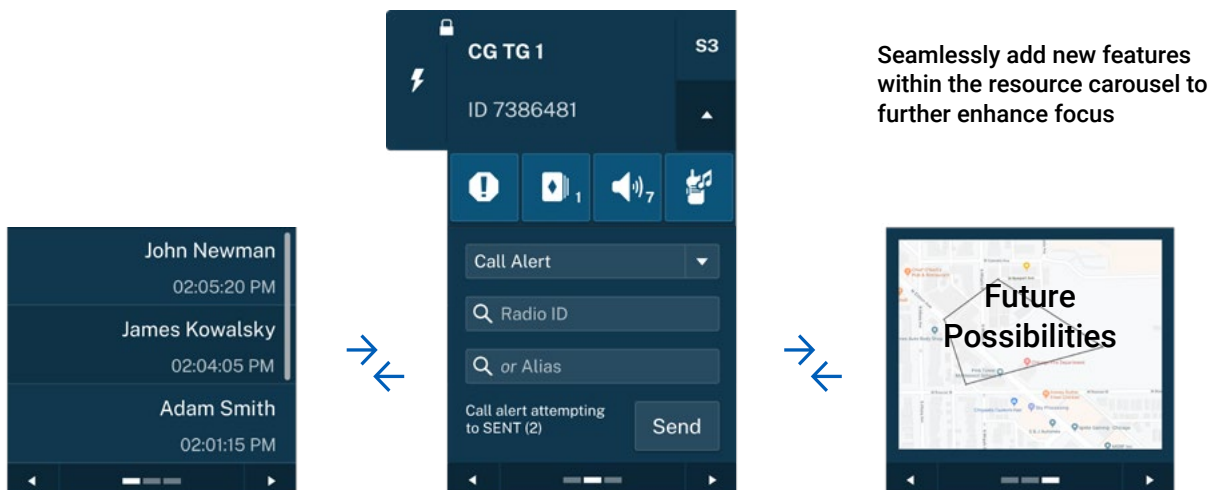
John Newman
02:05:20 PM
James Kowalsky
02:04:05 PM
Adam Smith
02:01:15 PM

CG TG 1
S3
ID 7386481
1
7
Call Alert
Radio ID
or Alias
Call alert attempting to SENT (2)
Send

Seamlessly add new features within the resource carousel to further enhance focus

Future Possibilities